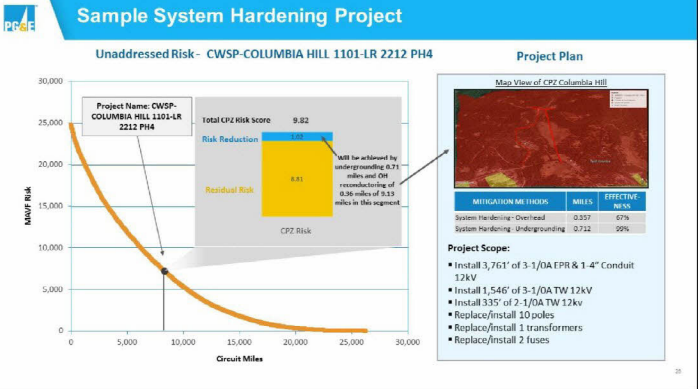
PG&E

Sample System Hardening Project

Unaddressed Risk - CWSP-COLUMBIA HILL 1101-LR 2212 PH4

Project Plan

30,000
25,000
20,000
15,000
10,000
5,000
0

MAVF Risk

0
5,000
10,000
15,000
20,000
25,000
30,000

Circuit Miles

Project Name: CWSP-COLUMBIA HILL 1101-LR 2212 PH4

Total CPZ Risk Score 9.82

Risk Reduction 1.01

Residual Risk 8.81

Will be achieved by undergrounding 0.71 miles and OH reconductoring of 0.36 miles of 9.13 miles in this segment

CPZ Risk

Map View of CPZ Columbia Hill

| MITIGATION METHODS | MILES | EFFECTIVE-NESS |
|---|---|---|
| System Hardening - Overhead | 0.357 | 67% |
| System Hardening - Undergrounding | 0.712 | 99% |

Project Scope:

- Install 3,761' of 3-1/0A EPR & 1-4" Conduit 12kV
- Install 1,546' of 3-1/0A TW 12kV
- Install 335' of 2-1/0A TW 12kv
- Replace/install 10 poles
- Replace/install 1 transformers
- Replace/install 2 fuses

25